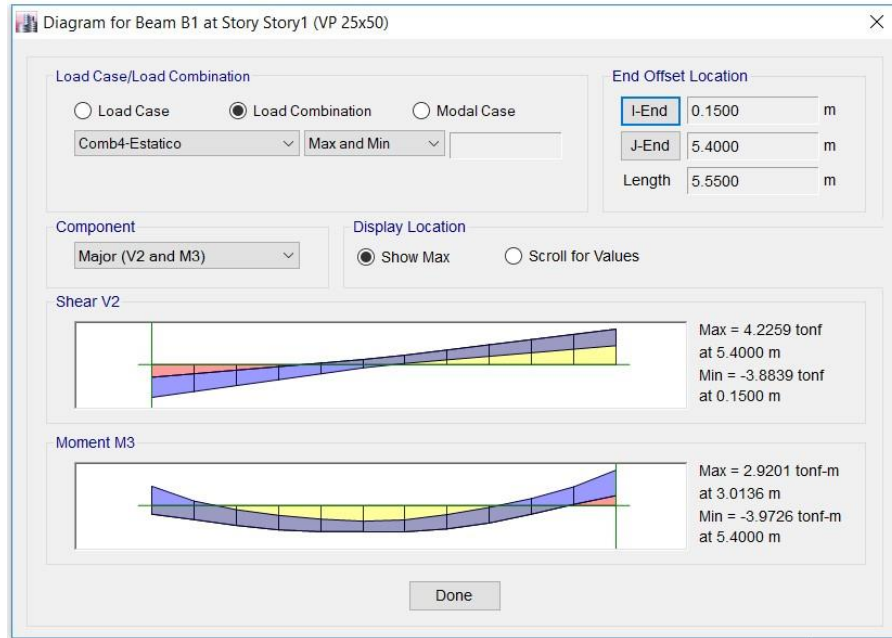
Diagram for Beam B1 at Story Story1 (VP 25x50)

×

Load Case/Load Combination

Load Case

Load Combination

Modal Case

Comb4-Estatico

Max and Min

End Offset Location

I-End 0.1500 m

J-End 5.4000 m

Length 5.5500 m

Component

Major (V2 and M3)

Display Location

Show Max

Scroll for Values

Shear V2

Max = 4.2259 tonf at 5.4000 m

Min = -3.8839 tonf at 0.1500 m

Moment M3

Max = 2.9201 tonf-m at 3.0136 m

Min = -3.9726 tonf-m at 5.4000 m

Done